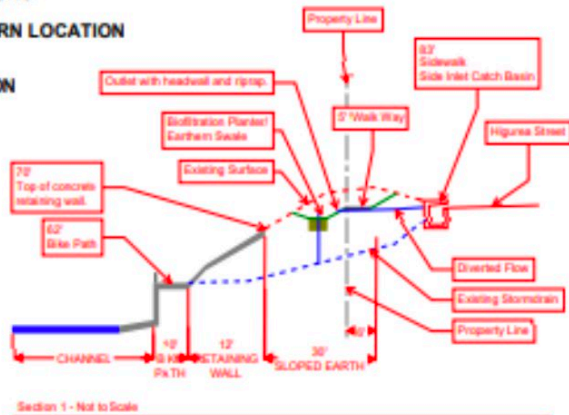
RN LOCATION

ON

Property Line

83'
Sidewalk
Side Inlet Catch Basin

Outlet with headwall and riprap

Bioflitration Planter/
Earthern Swale

5' Walk Way

Higurea Street

Existing Surface

70'
Top of concrete
retaining wall.

62'
Bike Path

Diverted Flow

Existing Stormdrain

Property Line

10'
BIKE
PATH

12'
RETAINING
WALL

30'
SLOPED EARTH

CHANNEL

Section 1 - Not to Scale